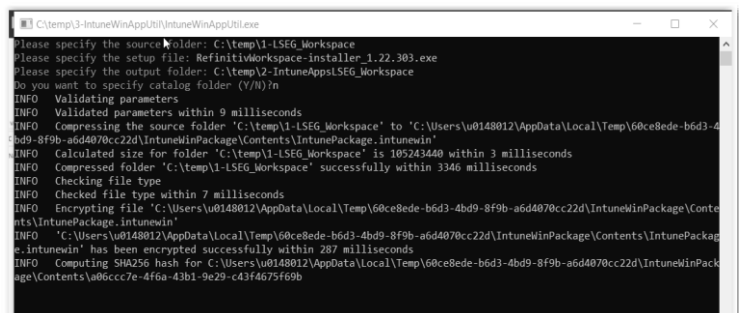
C:\temp\3-IntuneWinAppUtil\IntuneWinAppUtil.exe

Please specify the source folder: C:\temp\1-LSEG_Workspace
Please specify the setup file: RefinitivWorkspace-installer_1.22.303.exe
Please specify the output folder: C:\temp\2-IntuneAppsLSEG_Workspace
Do you want to specify catalog folder (Y/N)?n
INFO    Validating parameters
INFO    Validated parameters within 9 milliseconds
INFO    Compressing the source folder 'C:\temp\1-LSEG_Workspace' to 'C:\Users\u0148012\AppData\Local\Temp\60ce8ede-b6d3-4bd9-8f9b-a6d4070cc22d\IntuneWinPackage\Contents\IntunePackage.intunewin'
INFO    Calculated size for folder 'C:\temp\1-LSEG_Workspace' is 105243440 within 3 milliseconds
INFO    Compressed folder 'C:\temp\1-LSEG_Workspace' successfully within 3346 milliseconds
INFO    Checking file type
INFO    Checked file type within 7 milliseconds
INFO    Encrypting file 'C:\Users\u0148012\AppData\Local\Temp\60ce8ede-b6d3-4bd9-8f9b-a6d4070cc22d\IntuneWinPackage\Contents\IntunePackage.intunewin'
INFO    'C:\Users\u0148012\AppData\Local\Temp\60ce8ede-b6d3-4bd9-8f9b-a6d4070cc22d\IntuneWinPackage\Contents\IntunePackage.intunewin' has been encrypted successfully within 287 milliseconds
INFO    Computing SHA256 hash for C:\Users\u0148012\AppData\Local\Temp\60ce8ede-b6d3-4bd9-8f9b-a6d4070cc22d\IntuneWinPackage\Contents\a06ccc7e-4f6a-43b1-9e29-c43f4675f69b